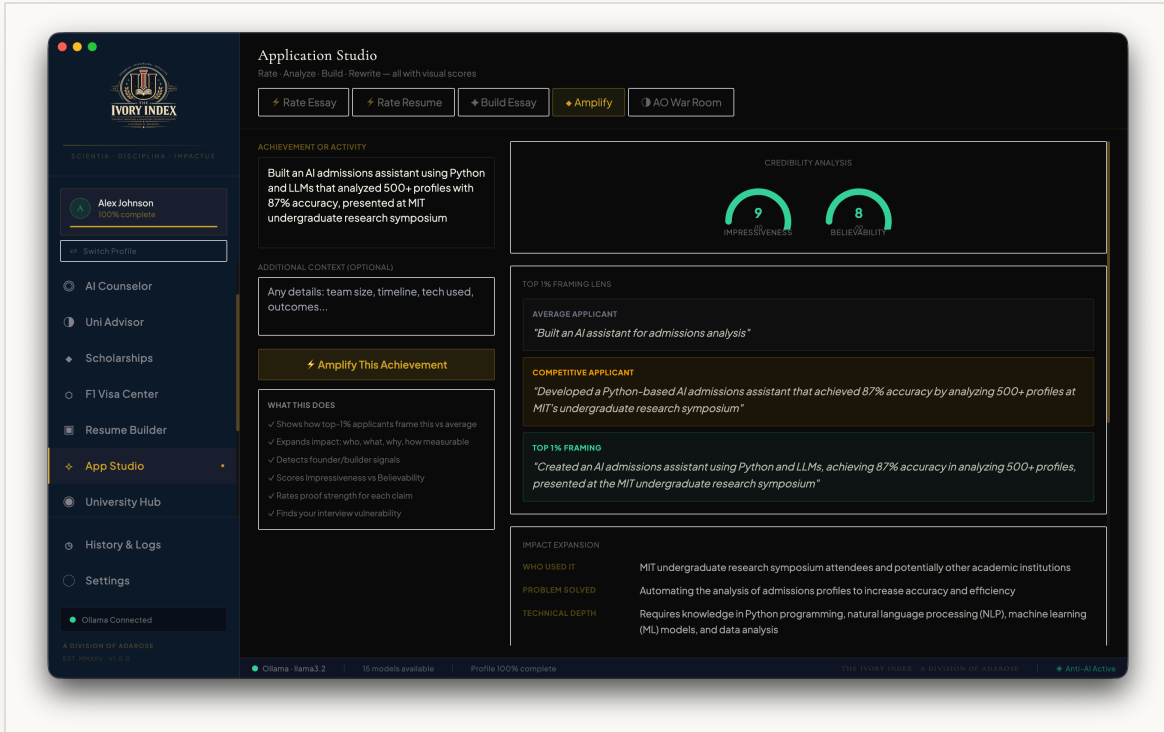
THE IVORY INDEX

SCIENTIA · DISCIPLINA · IMPACTUS

A Alex Johnson
100% complete

⇄ Switch Profile

AI Counselor
Uni Advisor
Scholarships
F1 Visa Center
Resume Builder
App Studio
University Hub
History & Logs
Settings

Ollama Connected

A DIVISION OF ADAROSE
EST. MMXXV · V1.0.0

Application Studio
Rate · Analyze · Build · Rewrite — all with visual scores

Rate Essay | Rate Resume | Build Essay | Amplify | AO War Room

ACHIEVEMENT OR ACTIVITY

Built an AI admissions assistant using Python and LLMs that analyzed 500+ profiles with 87% accuracy, presented at MIT undergraduate research symposium

ADDITIONAL CONTEXT (OPTIONAL)

Any details: team size, timeline, tech used, outcomes...

Amplify This Achievement

WHAT THIS DOES
✓ Shows how top-1% applicants frame this vs average
✓ Expands impact: who, what, why, how measurable
✓ Detects founder/builder signals
✓ Scores Impressiveness vs Believability
✓ Rates proof strength for each claim
✓ Finds your interview vulnerability

CREDIBILITY ANALYSIS

9
IMPRESSIVENESS

8
BELIEVABILITY

TOP 1% FRAMING LENS

AVERAGE APPLICANT
"Built an AI assistant for admissions analysis"

COMPETITIVE APPLICANT
"Developed a Python-based AI admissions assistant that achieved 87% accuracy by analyzing 500+ profiles at MIT's undergraduate research symposium"

TOP 1% FRAMING
"Created an AI admissions assistant using Python and LLMs, achieving 87% accuracy in analyzing 500+ profiles, presented at the MIT undergraduate research symposium"

IMPACT EXPANSION

| WHO USED IT | MIT undergraduate research symposium attendees and potentially other academic institutions |
|---|---|
| PROBLEM SOLVED | Automating the analysis of admissions profiles to increase accuracy and efficiency |
| TECHNICAL DEPTH | Requires knowledge in Python programming, natural language processing (NLP), machine learning (ML) models, and data analysis |

Ollama · llama3.2 | 15 models available | Profile 100% complete

THE IVORY INDEX · A DIVISION OF ADAROSE

Anti-AI Active